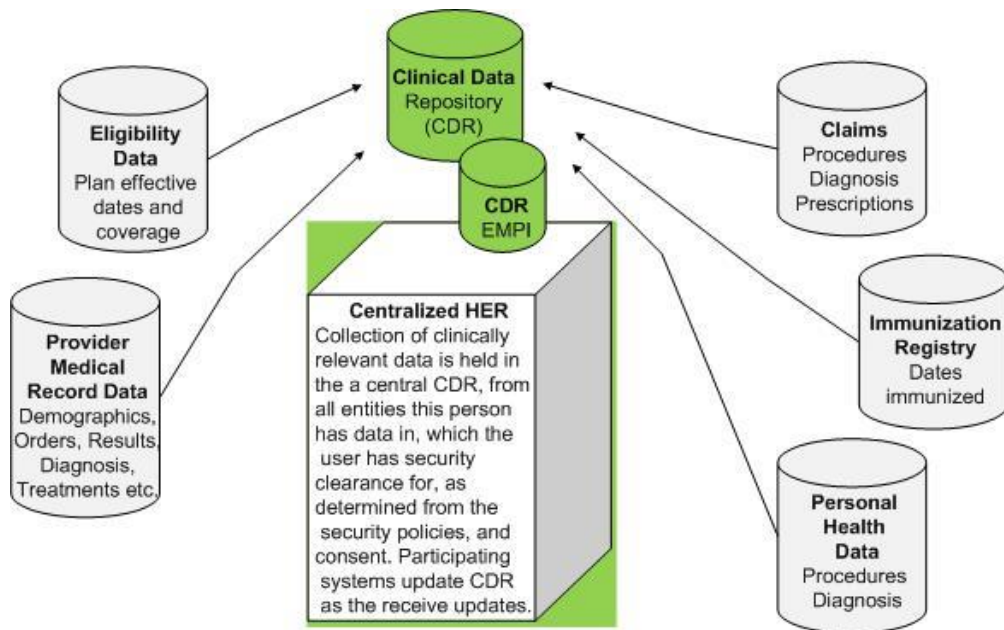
Clinical Data Repository (CDR)

CDR EMPI

Eligibility Data
Plan effective dates and coverage

Provider Medical Record Data
Demographics, Orders, Results, Diagnosis, Treatments etc.

Centralized HER
Collection of clinically relevant data is held in the a central CDR, from all entities this person has data in, which the user has security clearance for, as determined from the security policies, and consent. Participating systems update CDR as the receive updates.

Claims
Procedures
Diagnosis
Prescriptions

Immunization Registry
Dates immunized

Personal Health Data
Procedures
Diagnosis